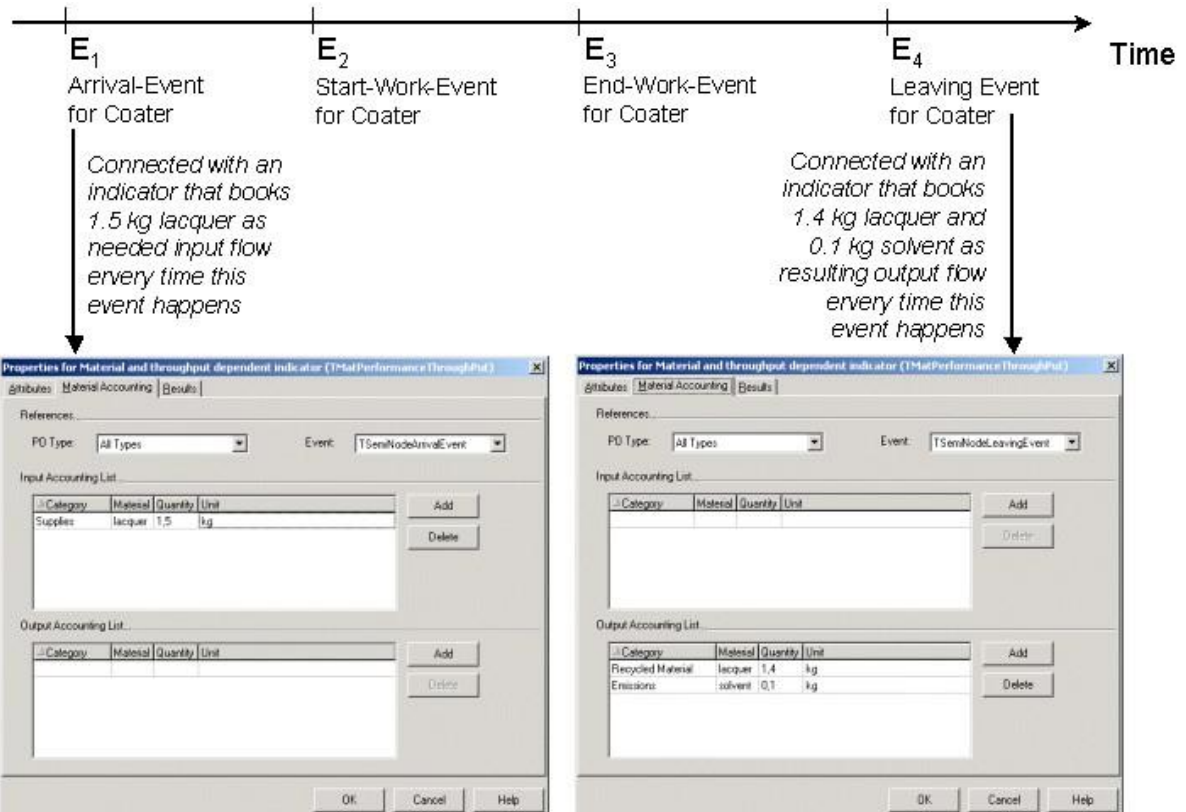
$E_1$
Arrival-Event for Coater

$E_2$
Start-Work-Event for Coater

$E_3$
End-Work-Event for Coater

$E_4$
Leaving Event for Coater

Time

Connected with an indicator that books 1.5 kg lacquer as needed input flow ervery time this event happens

Connected with an indicator that books 1.4 kg lacquer and 0.1 kg solvent as resulting output flow ervery time this event happens

Properties for Material and throughput dependent indicator (TMatPerformanceThroughPut)
Attributes | Material Accounting | Results
References
PO Type: All Types
Event: TSemiNodeArrivalEvent
Input Accounting List

| Category | Material | Quantity | Unit |
|---|---|---|---|
| Supplies | lacquer | 1,5 | kg |

Add
Delete
Output Accounting List

| Category | Material | Quantity | Unit |
|---|---|---|---|

Add
Delete
OK Cancel Help

Properties for Material and throughput dependent indicator (TMatPerformanceThroughPut)
Attributes | Material Accounting | Results
References
PO Type: All Types
Event: TSemiNodeLeavingEvent
Input Accounting List

| Category | Material | Quantity | Unit |
|---|---|---|---|

Add
Delete
Output Accounting List

| Category | Material | Quantity | Unit |
|---|---|---|---|
| Recycled Material | lacquer | 1,4 | kg |
| Emissions | solvent | 0,1 | kg |

Add
Delete
OK Cancel Help